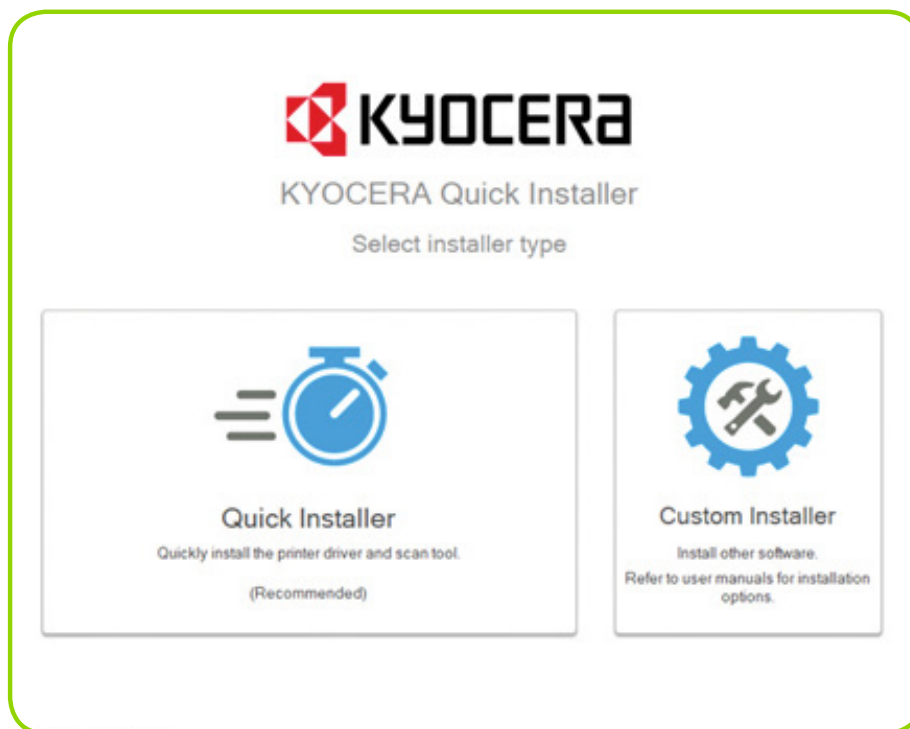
KYOCERA

KYOCERA Quick Installer

Select installer type

Quick Installer

Quickly install the printer driver and scan tool.

(Recommended)

Custom Installer

Install other software.

Refer to user manuals for installation options.